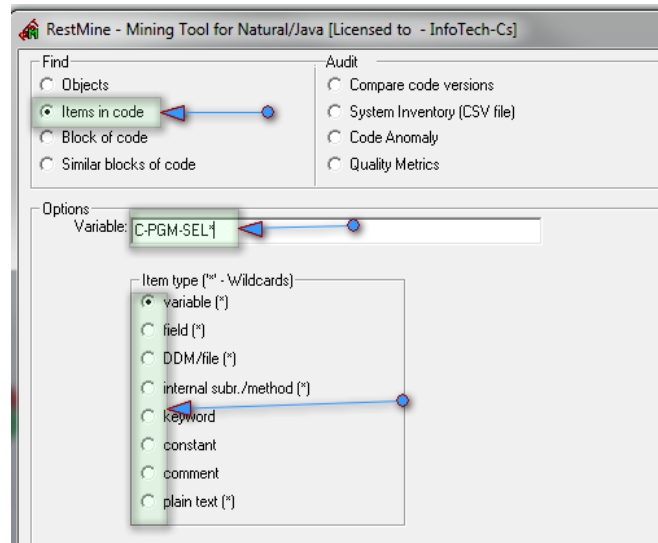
RestMine - Mining Tool for Natural/Java [Licensed to - InfoTech-Cs]

Find
Objects
Items in code
Block of code
Similar blocks of code

Audit
Compare code versions
System Inventory (CSV file)
Code Anomaly
Quality Metrics

Options
Variable: C-PGM-SEL*

Item type ('*' - Wildcards)
variable (*)
field (*)
DDM/file (*)
internal subr./method (*)
keyword
constant
comment
plain text (*)